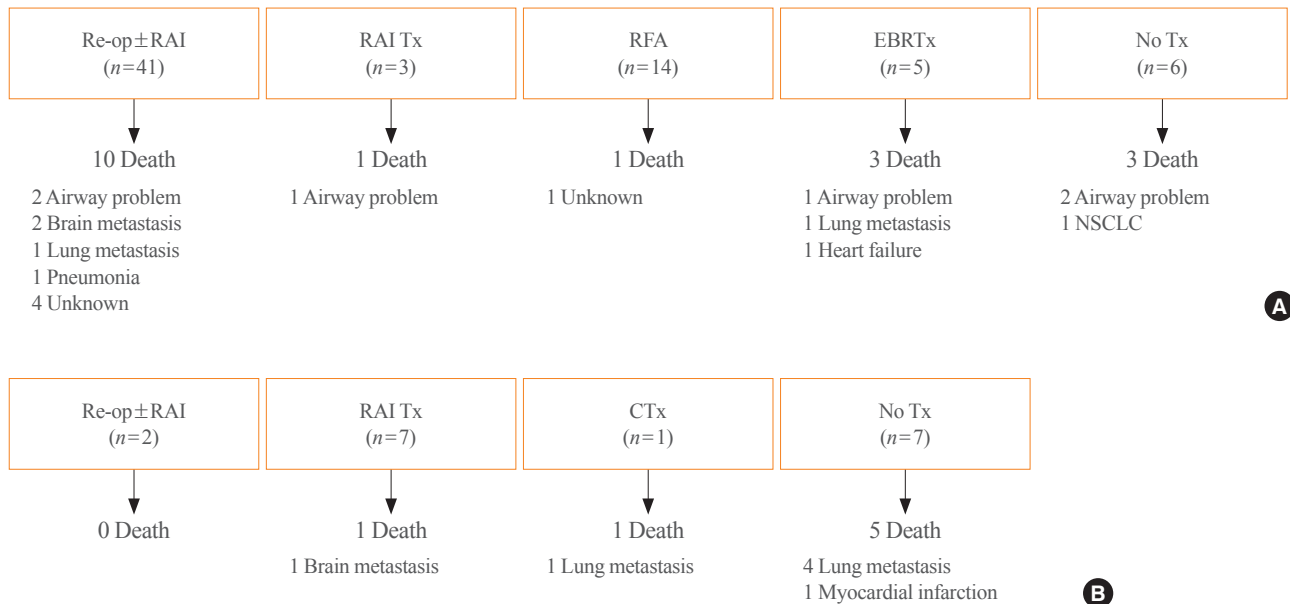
Re-op±RAI
($n$=41)

10 Death

2 Airway problem
2 Brain metastasis
1 Lung metastasis
1 Pneumonia
4 Unknown

RAI Tx
($n$=3)

1 Death

1 Airway problem

RFA
($n$=14)

1 Death

1 Unknown

EBRTx
($n$=5)

3 Death

1 Airway problem
1 Lung metastasis
1 Heart failure

No Tx
($n$=6)

3 Death

2 Airway problem
1 NSCLC

A

Re-op±RAI
($n$=2)

0 Death

RAI Tx
($n$=7)

1 Death

1 Brain metastasis

CTx
($n$=1)

1 Death

1 Lung metastasis

No Tx
($n$=7)

5 Death

4 Lung metastasis
1 Myocardial infarction

B